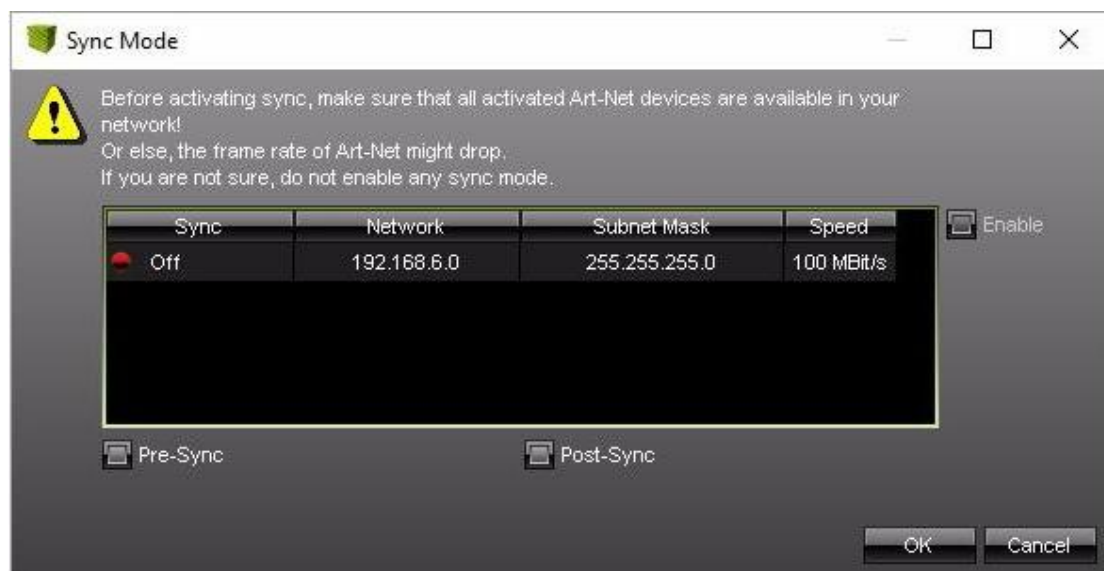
Sync Mode

Before activating sync, make sure that all activated Art-Net devices are available in your network!
Or else, the frame rate of Art-Net might drop.
If you are not sure, do not enable any sync mode.

| Sync | Network | Subnet Mask | Speed |
|---|---|---|---|
| Off | 192.168.6.0 | 255.255.255.0 | 100 MBit/s |

Enable

Pre-Sync

Post-Sync

OK

Cancel